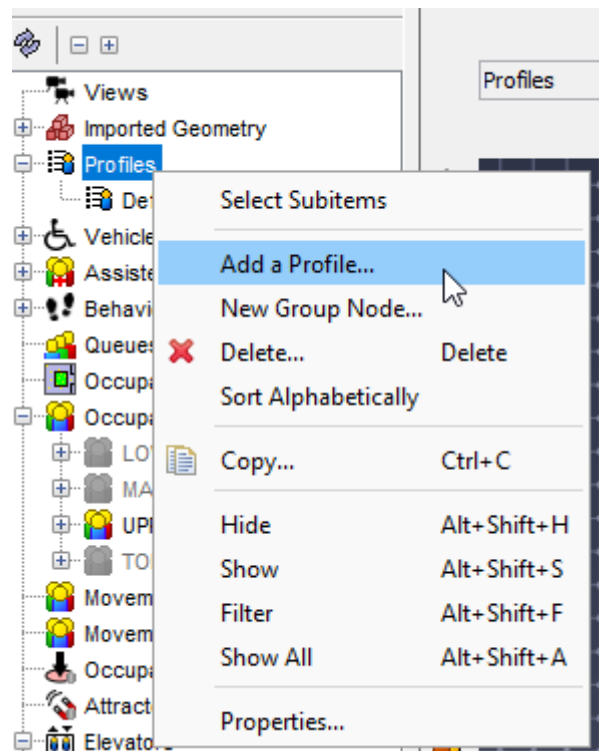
Profiles

Views
Imported Geometry
Profiles
Def
Vehicle
Assiste
Behavi
Queues
Occupa
Occupa
LO
MA
UPI
TO
Movem
Movem
Occupa
Attract
Elevato

Select Subitems
Add a Profile...
New Group Node...
Delete... Delete
Sort Alphabetically
Copy... Ctrl+C
Hide Alt+Shift+H
Show Alt+Shift+S
Filter Alt+Shift+F
Show All Alt+Shift+A
Properties...